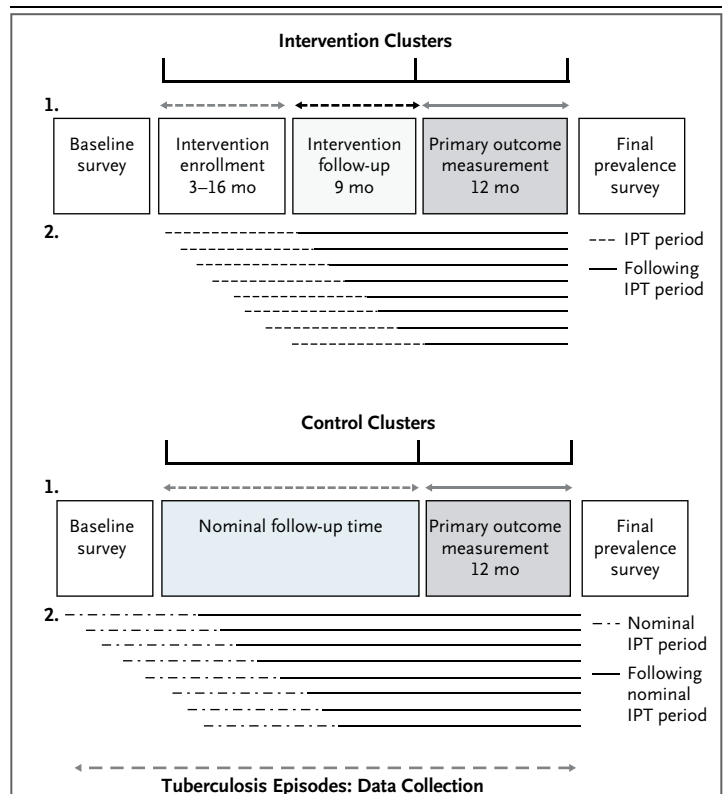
Intervention Clusters

1.

Baseline survey

Intervention enrollment 3–16 mo

Intervention follow-up 9 mo

Primary outcome measurement 12 mo

Final prevalence survey

2.

IPT period

Following IPT period

Control Clusters

1.

Baseline survey

Nominal follow-up time

Primary outcome measurement 12 mo

Final prevalence survey

2.

Nominal IPT period

Following nominal IPT period

Tuberculosis Episodes: Data Collection